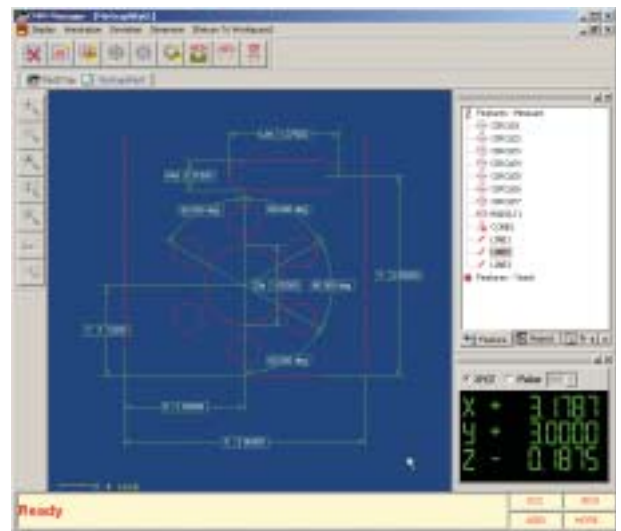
CMM-Manager - [VerticalWall]

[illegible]

Features - Measure
CIRCLE1
CIRCLE2
CIRCLE3
CIRCLE4
CIRCLE5
CIRCLE6
CIRCLE7
PLANE1
CONE1
LINE1
LINE2
LINE3
Features - Tools

Features

XYZ
Polar

X + 3.1787
Y + 3.0000
Z - 0.1875

Ready